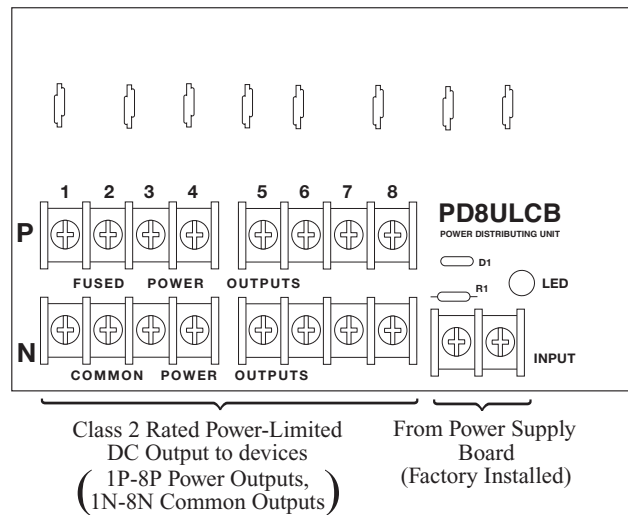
1 2 3 4 5 6 7 8

P

PD8ULCB
POWER DISTRIBUTING UNIT

D1

R1

LED

FUSED POWER OUTPUTS

N

COMMON POWER OUTPUTS

INPUT

Class 2 Rated Power-Limited DC Output to devices (1P-8P Power Outputs, 1N-8N Common Outputs)

From Power Supply Board (Factory Installed)